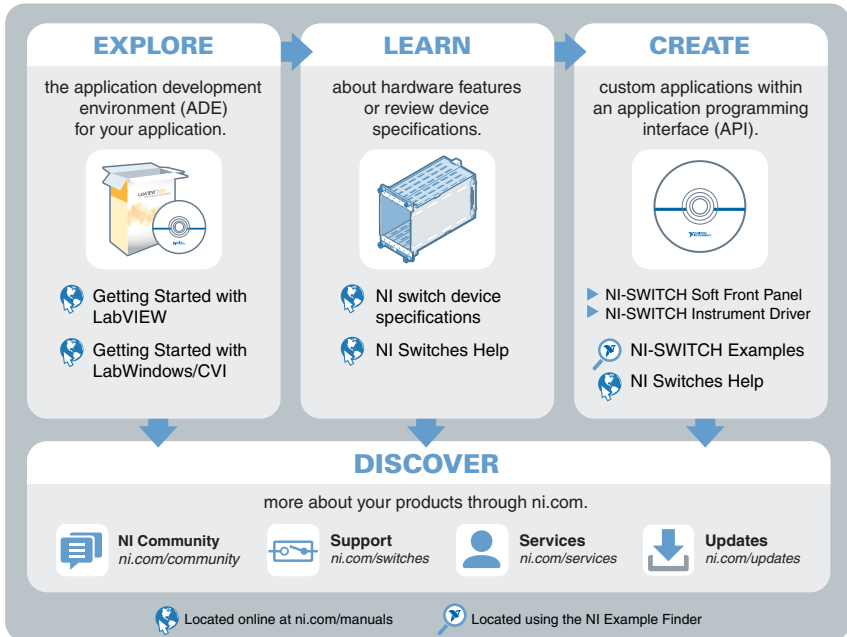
EXPLORE

the application development environment (ADE) for your application.

Getting Started with LabVIEW

Getting Started with LabWindows/CVI

LEARN

about hardware features or review device specifications.

NI switch device specifications

NI Switches Help

CREATE

custom applications within an application programming interface (API).

▶ NI-SWITCH Soft Front Panel
▶ NI-SWITCH Instrument Driver

NI-SWITCH Examples

NI Switches Help

DISCOVER

more about your products through ni.com.

NI Community
ni.com/community

Support
ni.com/switches

Services
ni.com/services

Updates
ni.com/updates

Located online at ni.com/manuals

Located using the NI Example Finder